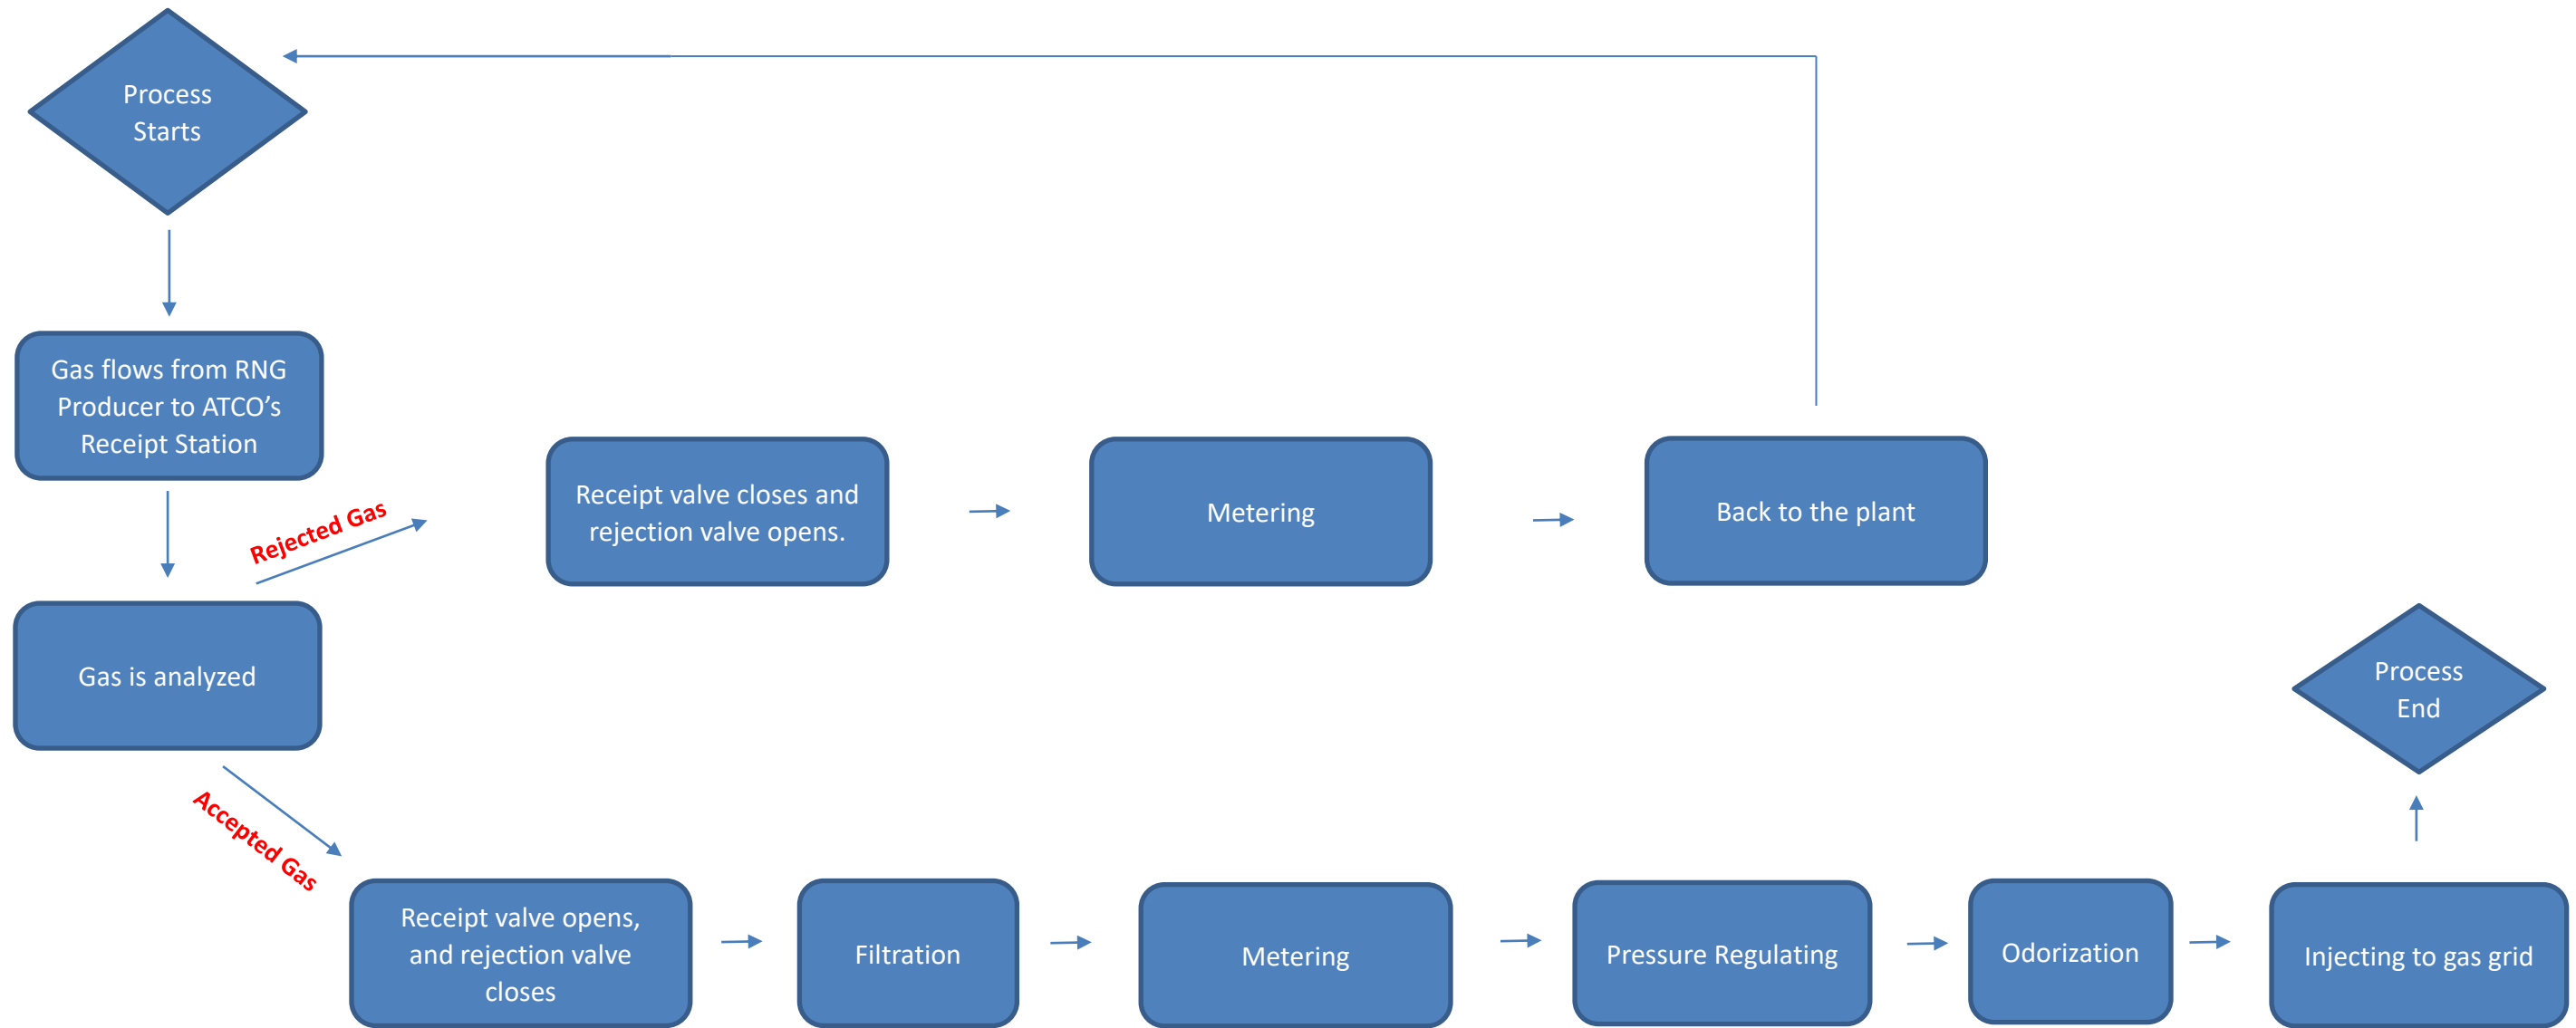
Process Starts

Gas flows from RNG Producer to ATCO's Receipt Station

Gas is analyzed

Rejected Gas

Receipt valve closes and rejection valve opens.

Metering

Back to the plant

Accepted Gas

Receipt valve opens, and rejection valve closes

Filtration

Metering

Pressure Regulating

Odorization

Injecting to gas grid

Process End